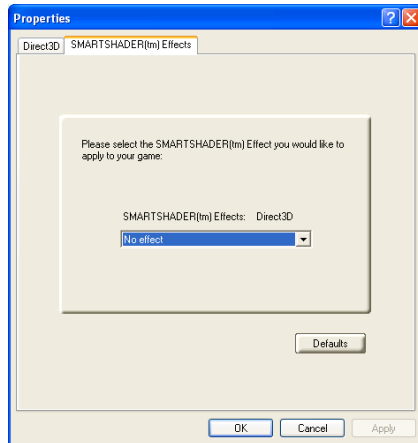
Properties

?

X

Direct3D

SMARTSHADER(tm) Effects

Please select the SMARTSHADER(tm) Effect you would like to apply to your game:

SMARTSHADER(tm) Effects: Direct3D

No effect

Defaults

OK

Cancel

Apply